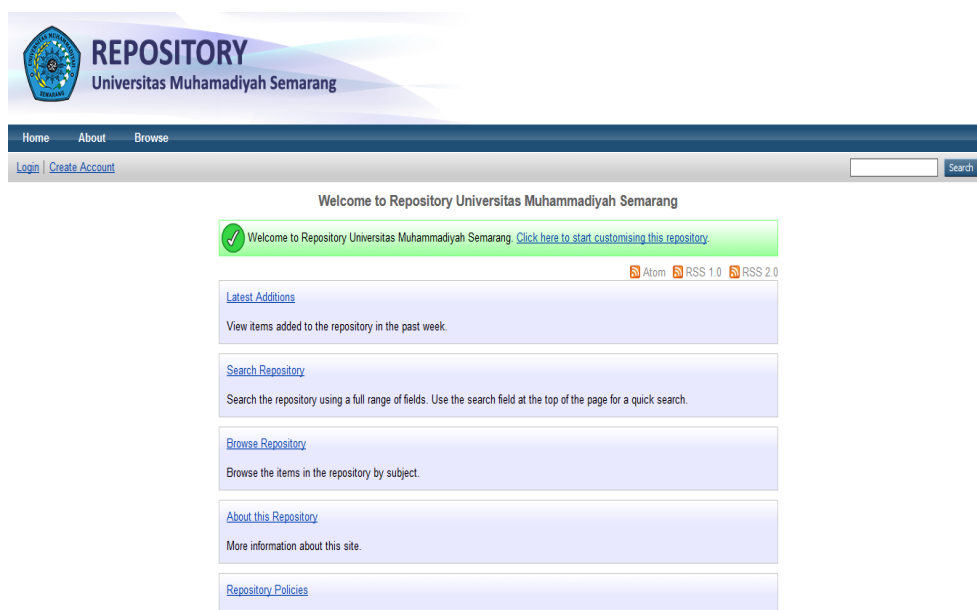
REPOSITORY
Universitas Muhamadiyah Semarang

Home About Browse

Login | Create Account

Search

Welcome to Repository Universitas Muhammadiyah Semarang

Welcome to Repository Universitas Muhammadiyah Semarang. Click here to start customising this repository.

Atom RSS 1.0 RSS 2.0

Latest Additions

View items added to the repository in the past week.

Search Repository

Search the repository using a full range of fields. Use the search field at the top of the page for a quick search.

Browse Repository

Browse the items in the repository by subject.

About this Repository

More information about this site.

Repository Policies